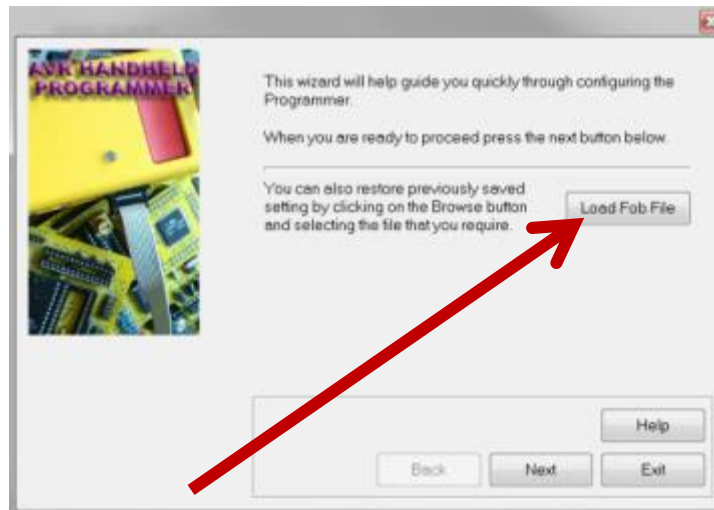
AVR HANDHELD PROGRAMMER

This wizard will help guide you quickly through configuring the Programmer.

When you are ready to proceed press the next button below.

You can also restore previously saved setting by clicking on the Browse button and selecting the file that you require.

Load Fob File

Help

Back

Next

Exit